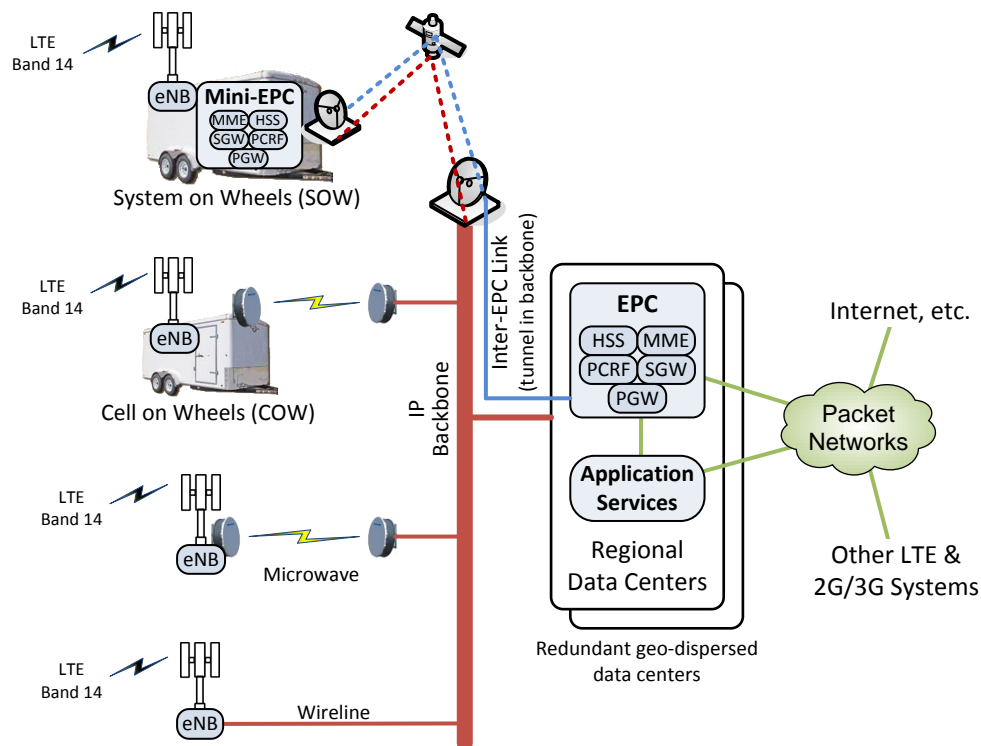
LTE Band 14

eNB

Mini-EPC

MME HSS SGW PCRF PGW

System on Wheels (SOW)

LTE Band 14

eNB

Cell on Wheels (COW)

LTE Band 14

eNB

Microwave

LTE Band 14

eNB

Wireline

IP Backbone

Inter-EPC Link (tunnel in backbone)

EPC

HSS MME PCRF SGW PGW

Application Services

Regional Data Centers

Redundant geo-dispersed data centers

Internet, etc.

Packet Networks

Other LTE & 2G/3G Systems